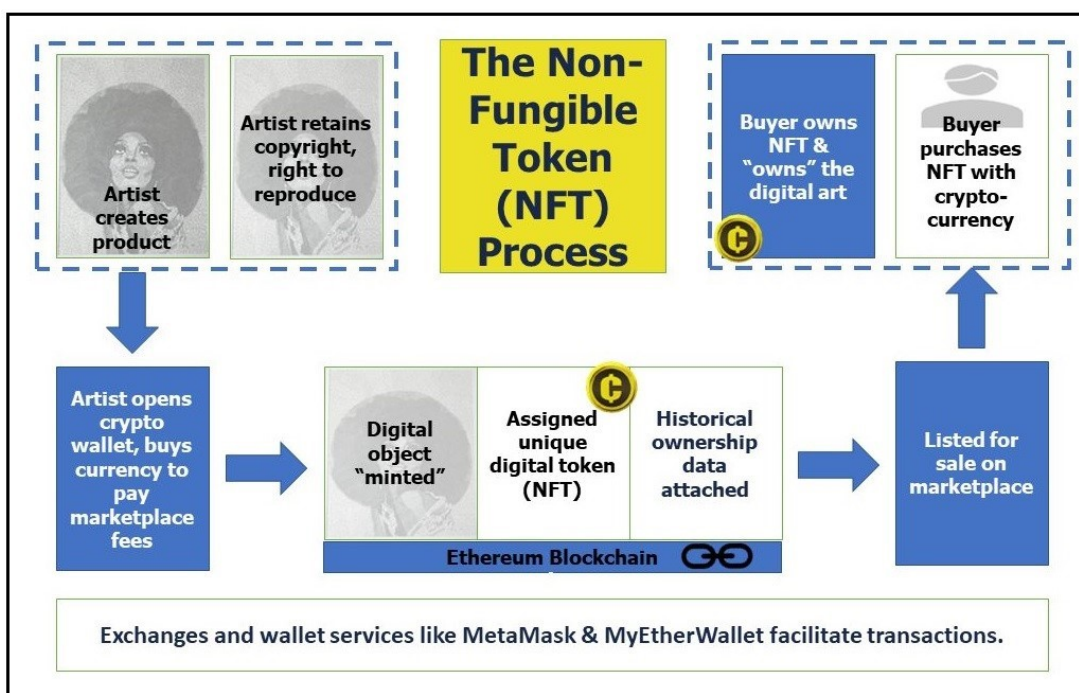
Artist creates product

Artist retains copyright, right to reproduce

The Non-Fungible Token (NFT) Process

Buyer owns NFT & "owns" the digital art

Buyer purchases NFT with crypto-currency

Artist opens crypto wallet, buys currency to pay marketplace fees

Digital object "minted"

Assigned unique digital token (NFT)

Historical ownership data attached

Ethereum Blockchain

Listed for sale on marketplace

Exchanges and wallet services like MetaMask & MyEtherWallet facilitate transactions.